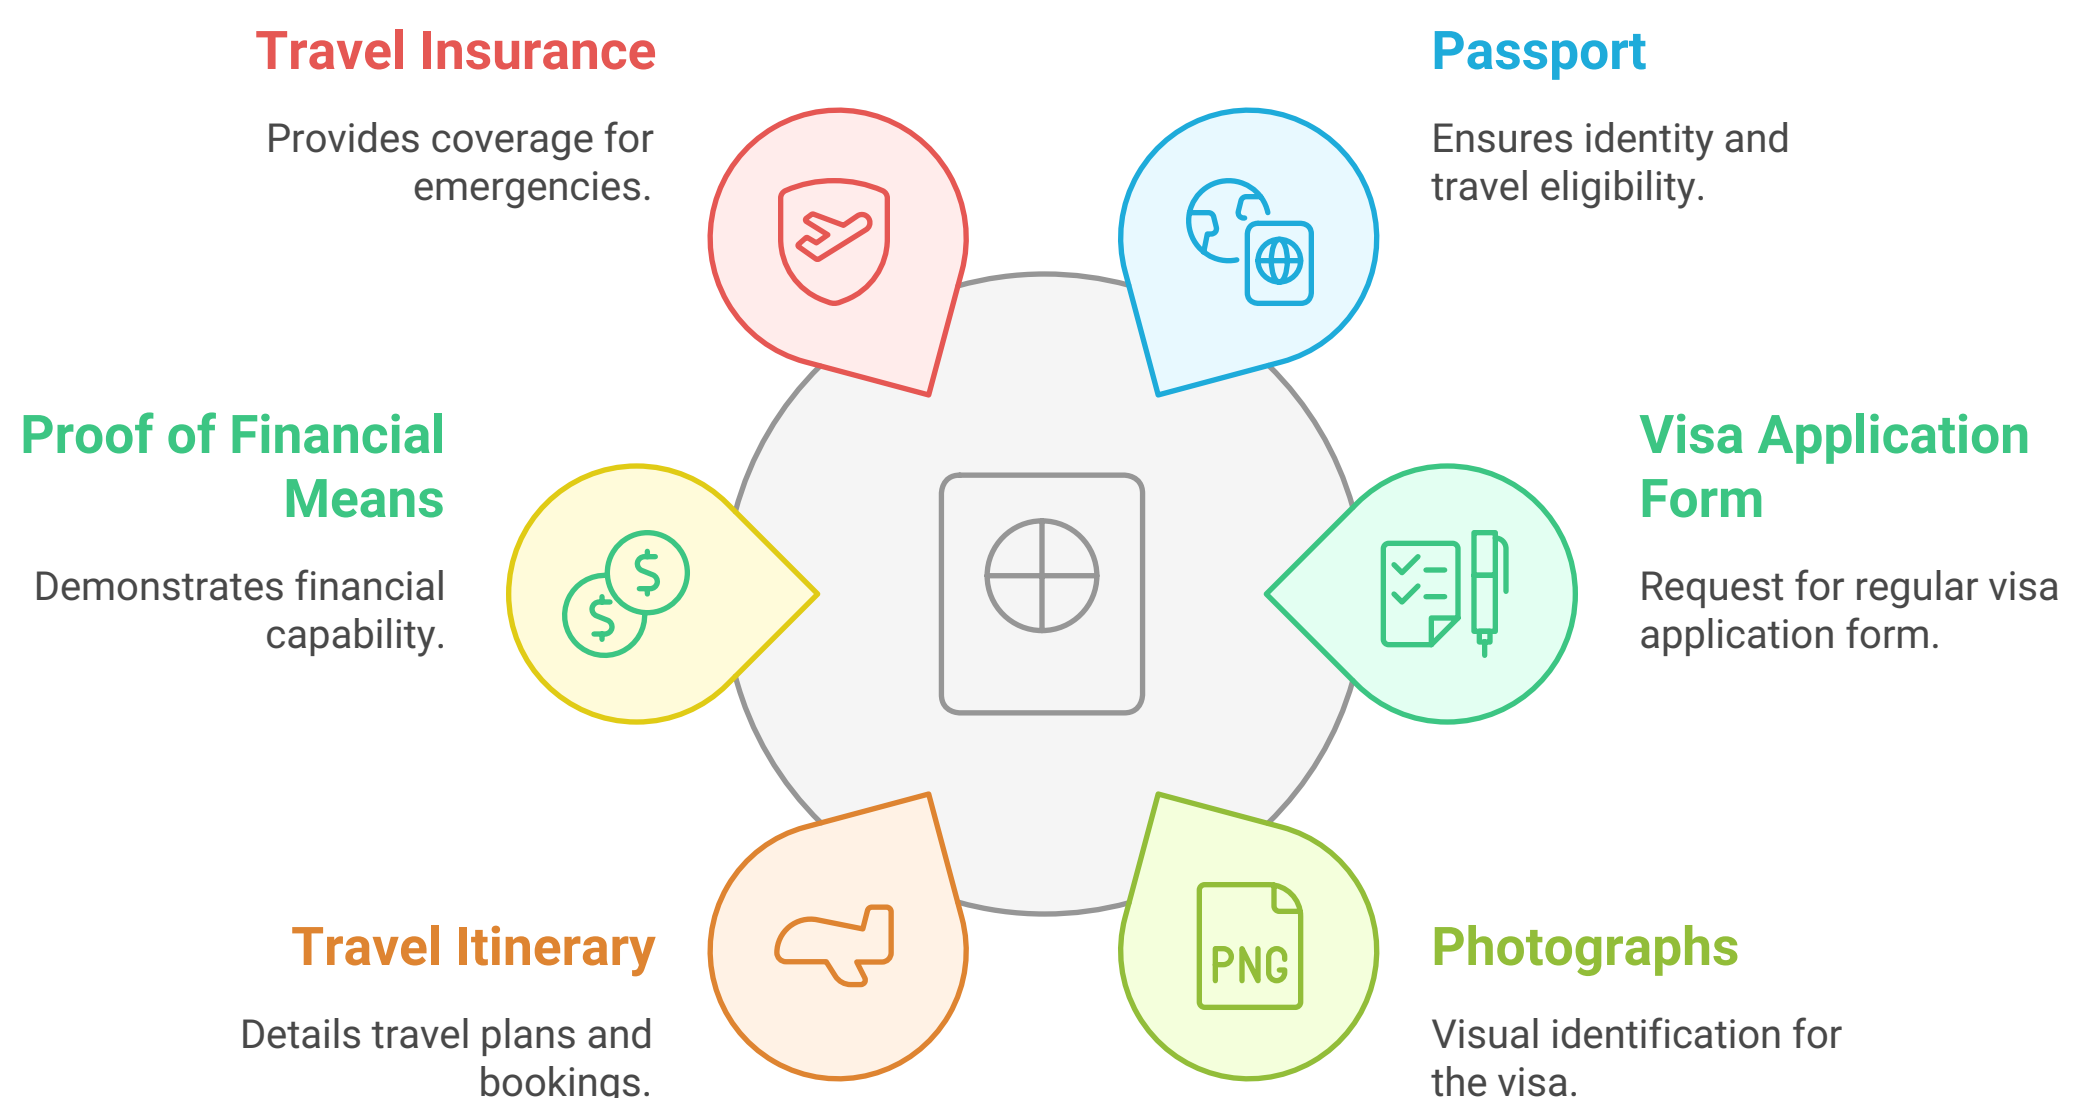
Travel Insurance

Provides coverage for emergencies.

Passport

Ensures identity and travel eligibility.

Proof of Financial Means

Demonstrates financial capability.

Visa Application Form

Request for regular visa application form.

Travel Itinerary

Details travel plans and bookings.

PNG

Photographs

Visual identification for the visa.